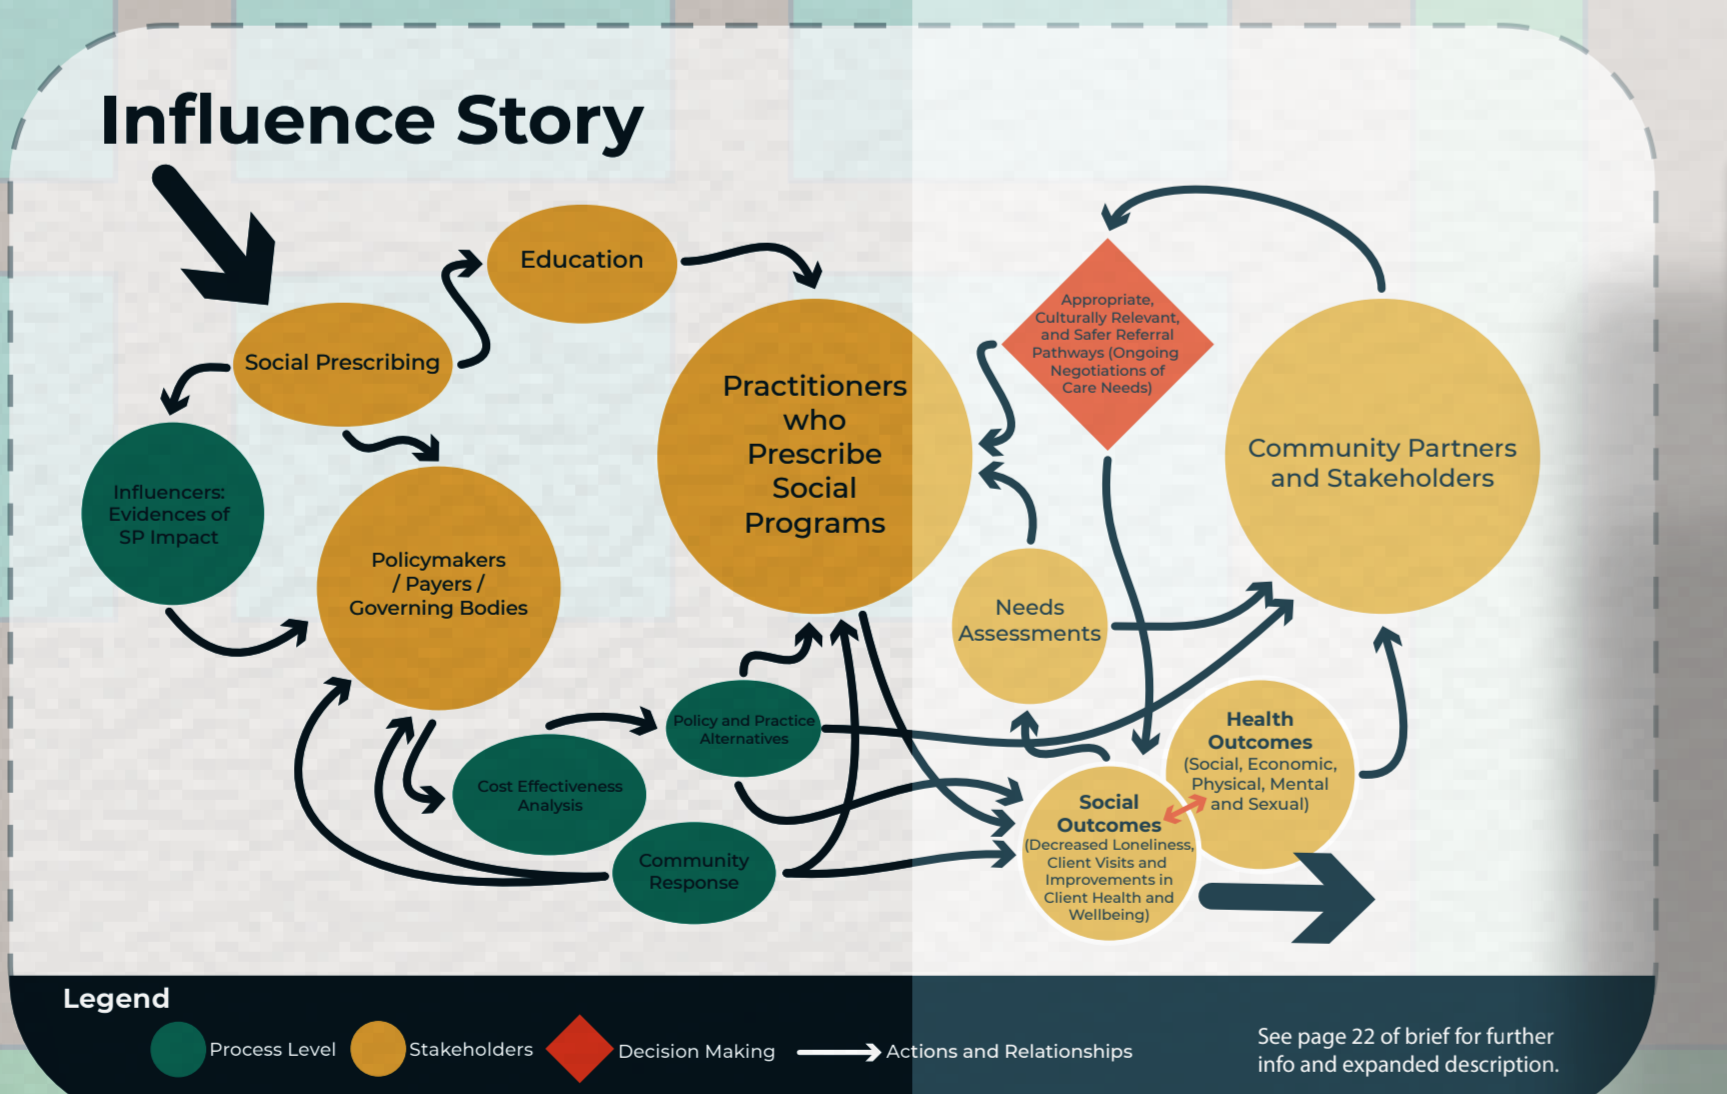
Influence Story

Education

Social Prescribing

Practitioners who Prescribe Social Programs

Appropriate, Culturally Relevant, and Safer Referral Pathways (Ongoing Negotiations of Care Needs)

Community Partners and Stakeholders

Influencers: Evidences of SP Impact

Policymakers / Payers / Governing Bodies

Needs Assessments

Policy and Practice Alternatives

Health Outcomes (Social, Economic, Physical, Mental and Sexual)

Cost Effectiveness Analysis

Social Outcomes (Decreased Loneliness, Client Visits and Improvements in Client Health and Wellbeing)

Community Response

Legend

Process Level

Stakeholders

Decision Making

Actions and Relationships

See page 22 of brief for further info and expanded description.